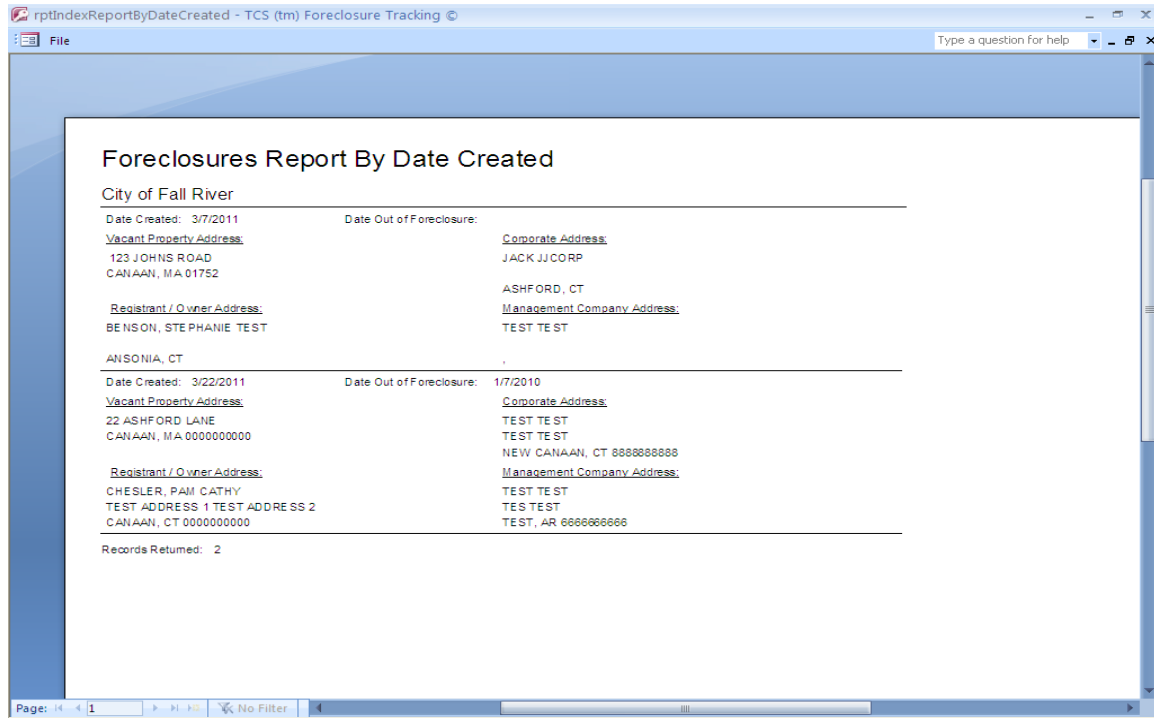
rptIndexReportByDateCreated - TCS (tm) Foreclosure Tracking ©

File

Type a question for help

Foreclosures Report By Date Created

City of Fall River

Date Created: 3/7/2011 Date Out of Foreclosure:

Vacant Property Address:
123 JOHNS ROAD
CANAAN, MA 01752

Corporate Address:
JACK JJCORP

ASHFORD, CT

Registrant / Owner Address:
BENSON, STEPHANIE TEST

ANSONIA, CT

Management Company Address:
TEST TEST

,

Date Created: 3/22/2011 Date Out of Foreclosure: 1/7/2010

Vacant Property Address:
22 ASHFORD LANE
CANAAN, MA 0000000000

Corporate Address:
TEST TEST
TEST TEST
NEW CANAAN, CT 8888888888

Registrant / Owner Address:
CHESLER, PAM CATHY
TEST ADDRESS 1 TEST ADDRESS 2
CANAAN, CT 0000000000

Management Company Address:
TEST TEST
TES TEST
TEST, AR 6666666666

Records Returned: 2

Page: 1 No Filter